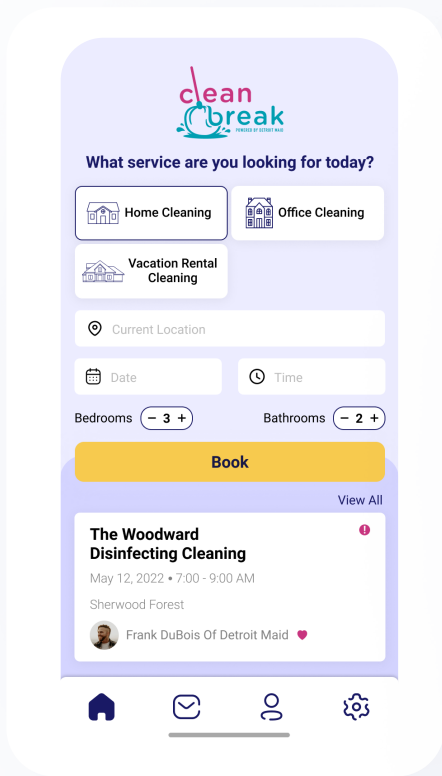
clean break
POWERED BY DETROIT MAID

What service are you looking for today?

Home Cleaning

Office Cleaning

Vacation Rental Cleaning

Current Location

Date

Time

Bedrooms − 3 +

Bathrooms − 2 +

Book

View All

The Woodward Disinfecting Cleaning

!

May 12, 2022 • 7:00 - 9:00 AM

Sherwood Forest

Frank DuBois Of Detroit Maid